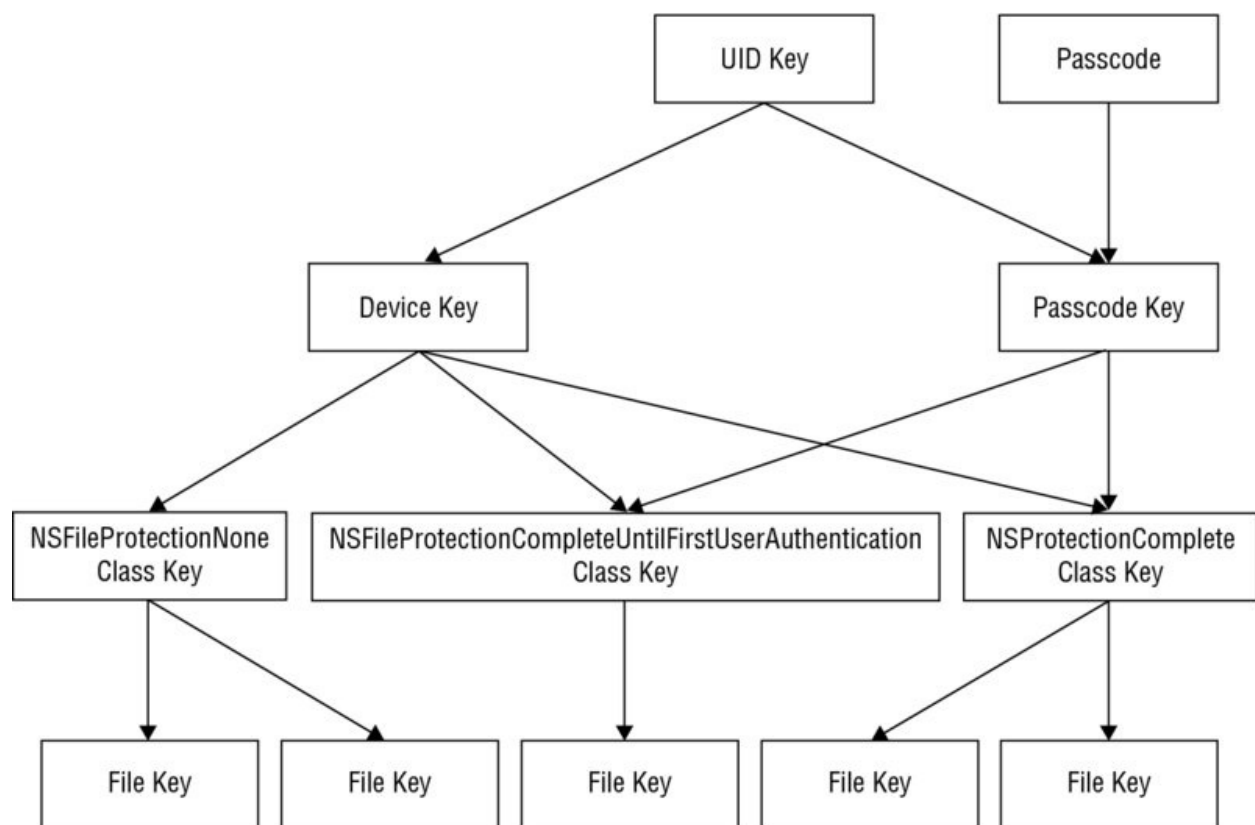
UID Key

Passcode

Device Key

Passcode Key

NSFileProtectionNone Class Key

NSFileProtectionCompleteUntilFirstUserAuthentication Class Key

NSProtectionComplete Class Key

File Key

File Key

File Key

File Key

File Key